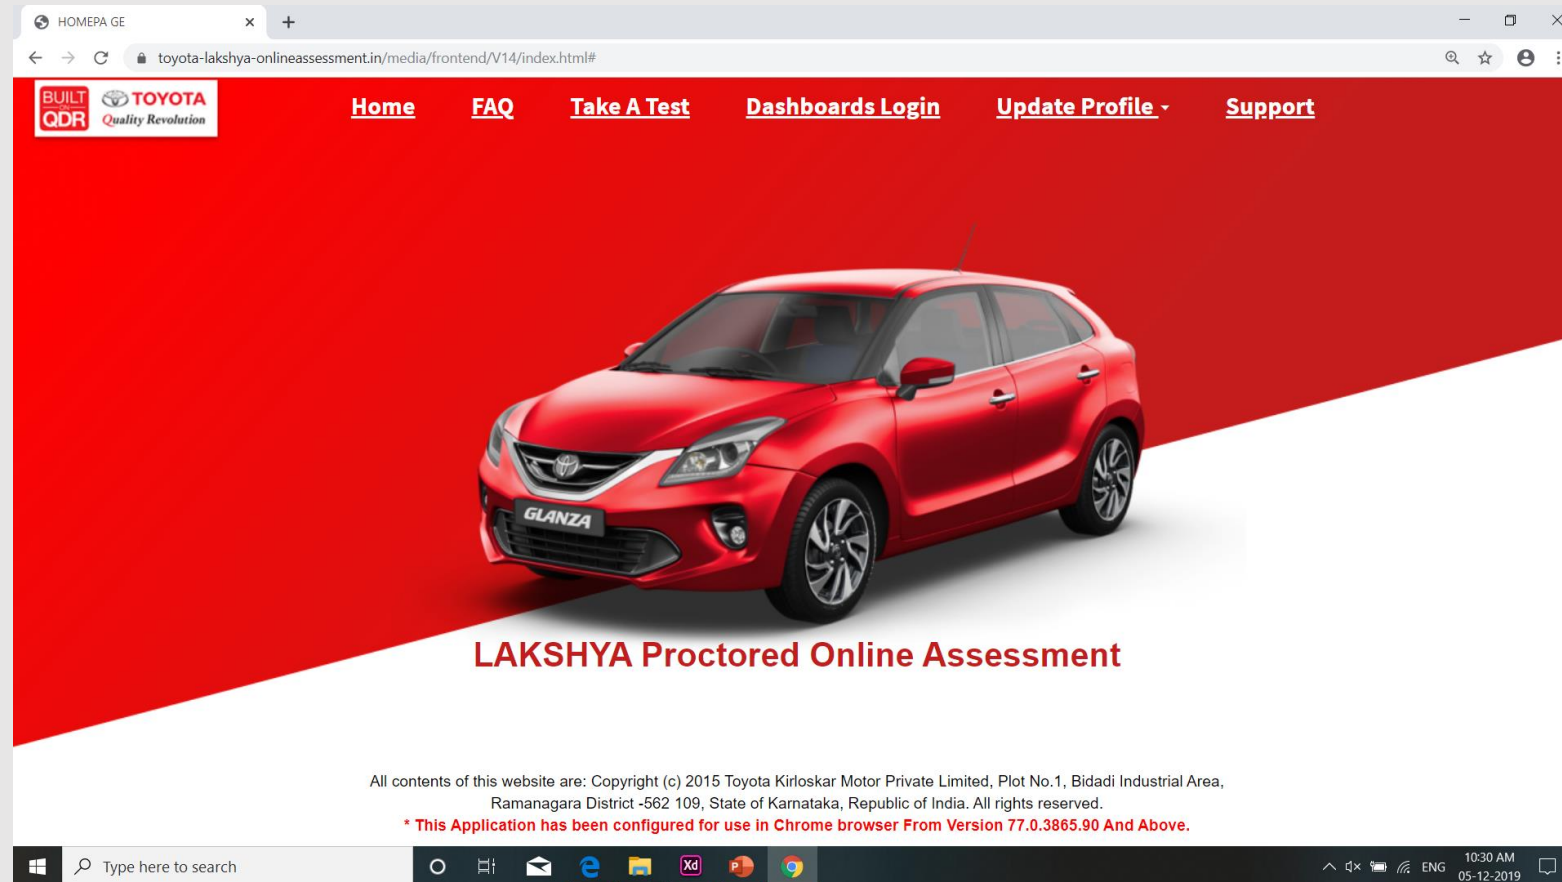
HOMEPA GE

toyota-lakshya-onlineassessment.in/media/frontend/V14/index.html#

BUILT ON QDR TOYOTA Quality Revolution

Home FAQ Take A Test Dashboards Login Update Profile Support

GLANZA

LAKSHYA Proctored Online Assessment

All contents of this website are: Copyright (c) 2015 Toyota Kirloskar Motor Private Limited, Plot No.1, Bidadi Industrial Area, Ramanagara District -562 109, State of Karnataka, Republic of India. All rights reserved.

* This Application has been configured for use in Chrome browser From Version 77.0.3865.90 And Above.

Type here to search

Xd

ENG 10:30 AM 05-12-2019